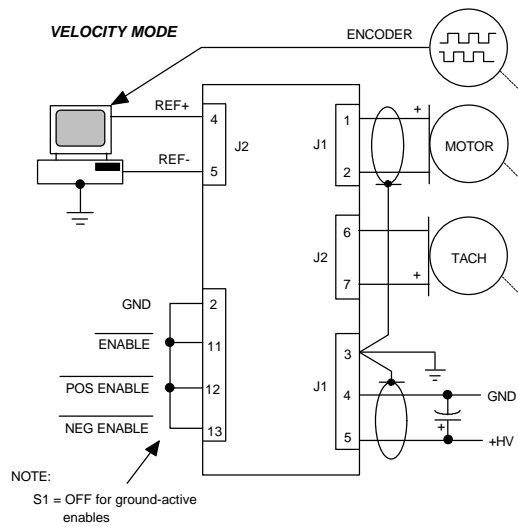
VELOCITY MODE

ENCODER

REF+
REF-
4
5
J2

J1
1
2
+
MOTOR

J2
6
7
+
TACH

GND
2
$\overline{\text{ENABLE}}$
11
$\overline{\text{POS ENABLE}}$
12
$\overline{\text{NEG ENABLE}}$
13

J1
3
4
5
GND
+
+HV

NOTE:
S1 = OFF for ground-active enables